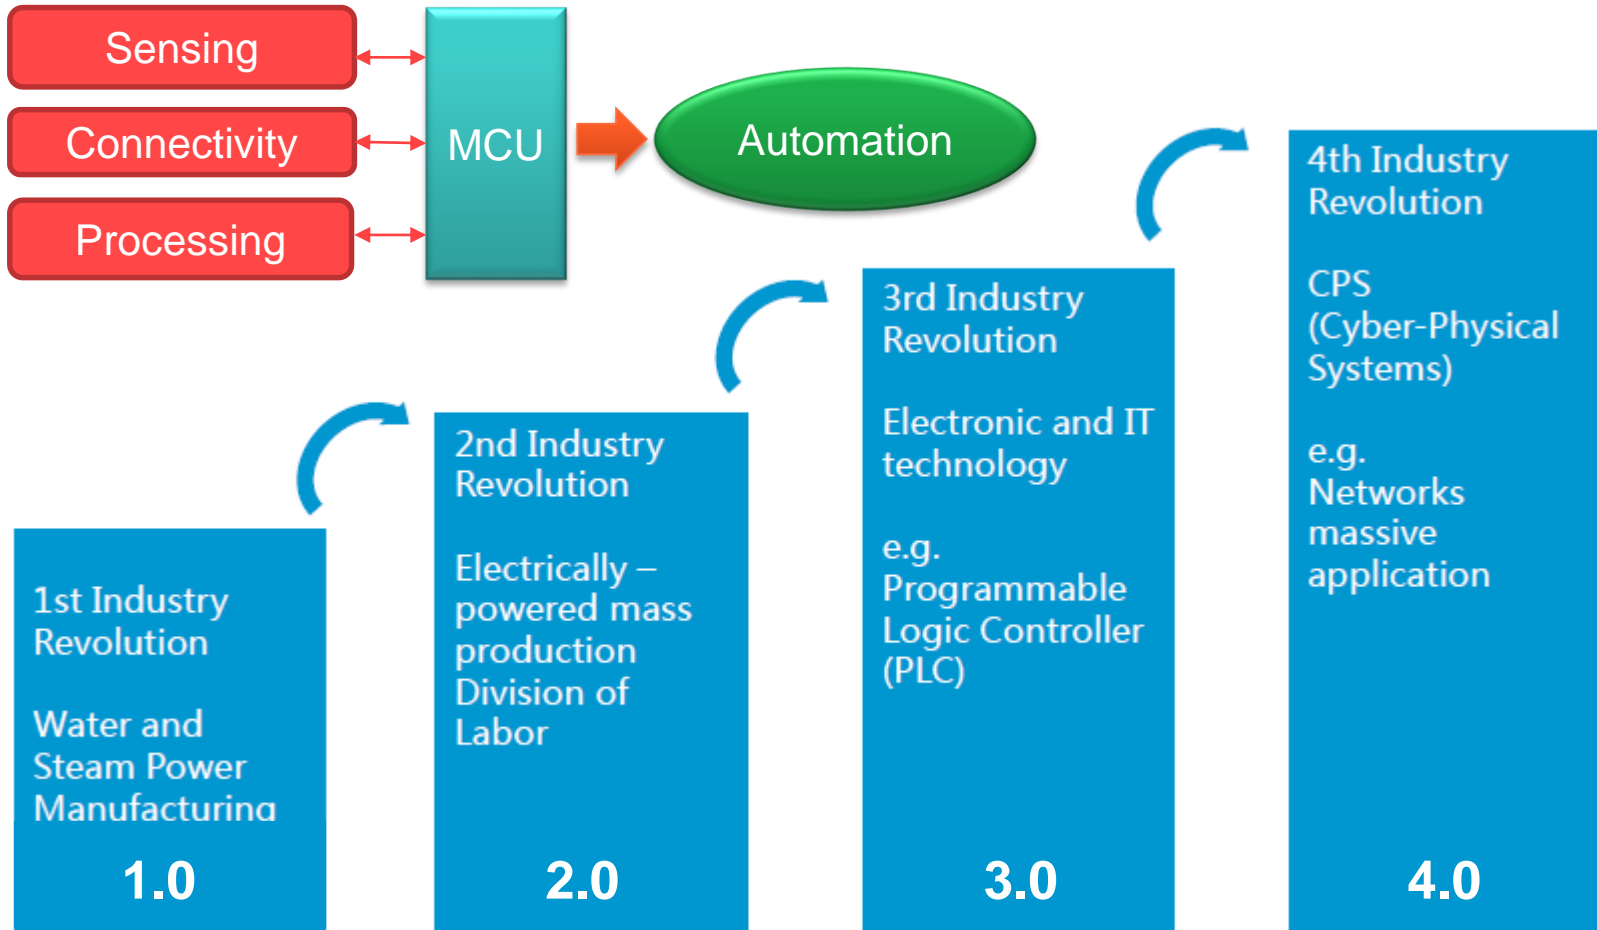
Sensing

Connectivity

Processing

MCU

Automation

1st Industry Revolution

Water and Steam Power Manufacturing

1.0

2nd Industry Revolution

Electrically – powered mass production Division of Labor

2.0

3rd Industry Revolution

Electronic and IT technology

e.g. Programmable Logic Controller (PLC)

3.0

4th Industry Revolution

CPS (Cyber-Physical Systems)

e.g. Networks massive application

4.0